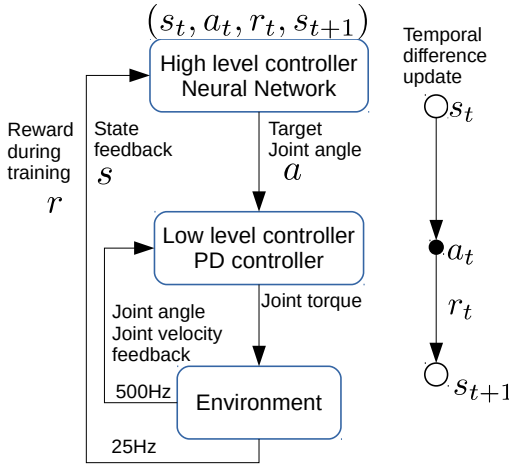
$(s_t, a_t, r_t, s_{t+1})$

High level controller
Neural Network

Temporal difference update

$s_t$

Reward during training
$r$

State feedback
$s$

Target Joint angle
$a$

Low level controller
PD controller

$a_t$

$r_t$

Joint torque

Joint angle
Joint velocity
feedback

500Hz

Environment

$s_{t+1}$

25Hz